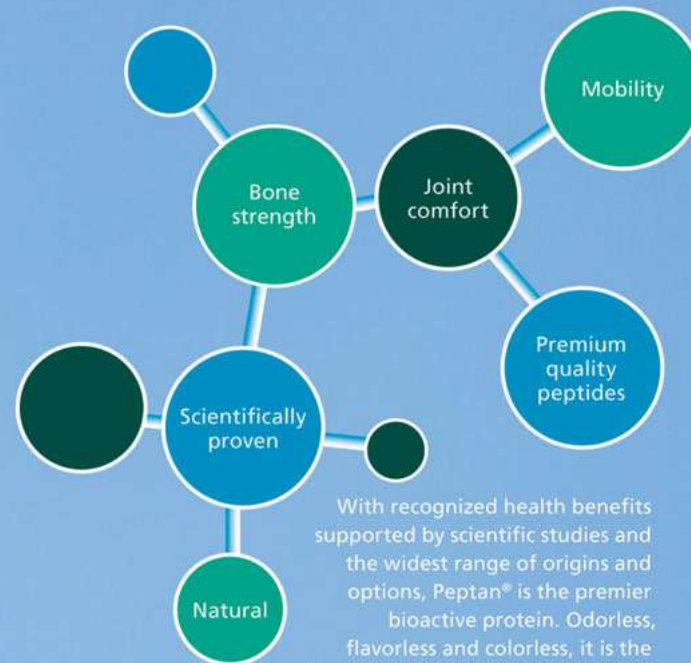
Mobility

Bone strength

Joint comfort

Premium quality peptides

Scientifically proven

Natural

With recognized health benefits supported by scientific studies and the widest range of origins and options, Peptan® is the premier bioactive protein. Odorless, flavorless and colorless, it is the